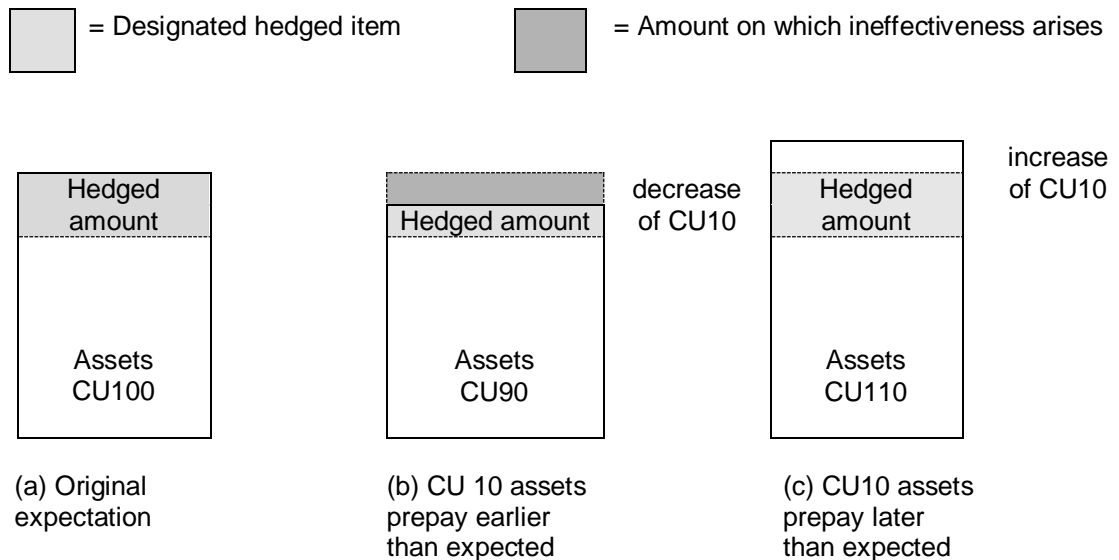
= Designated hedged item

= Amount on which ineffectiveness arises

Hedged amount

Assets CU100

(a) Original expectation

Hedged amount

decrease of CU10

Assets CU90

(b) CU 10 assets prepay earlier than expected

increase of CU10

Hedged amount

Assets CU110

(c) CU10 assets prepay later than expected